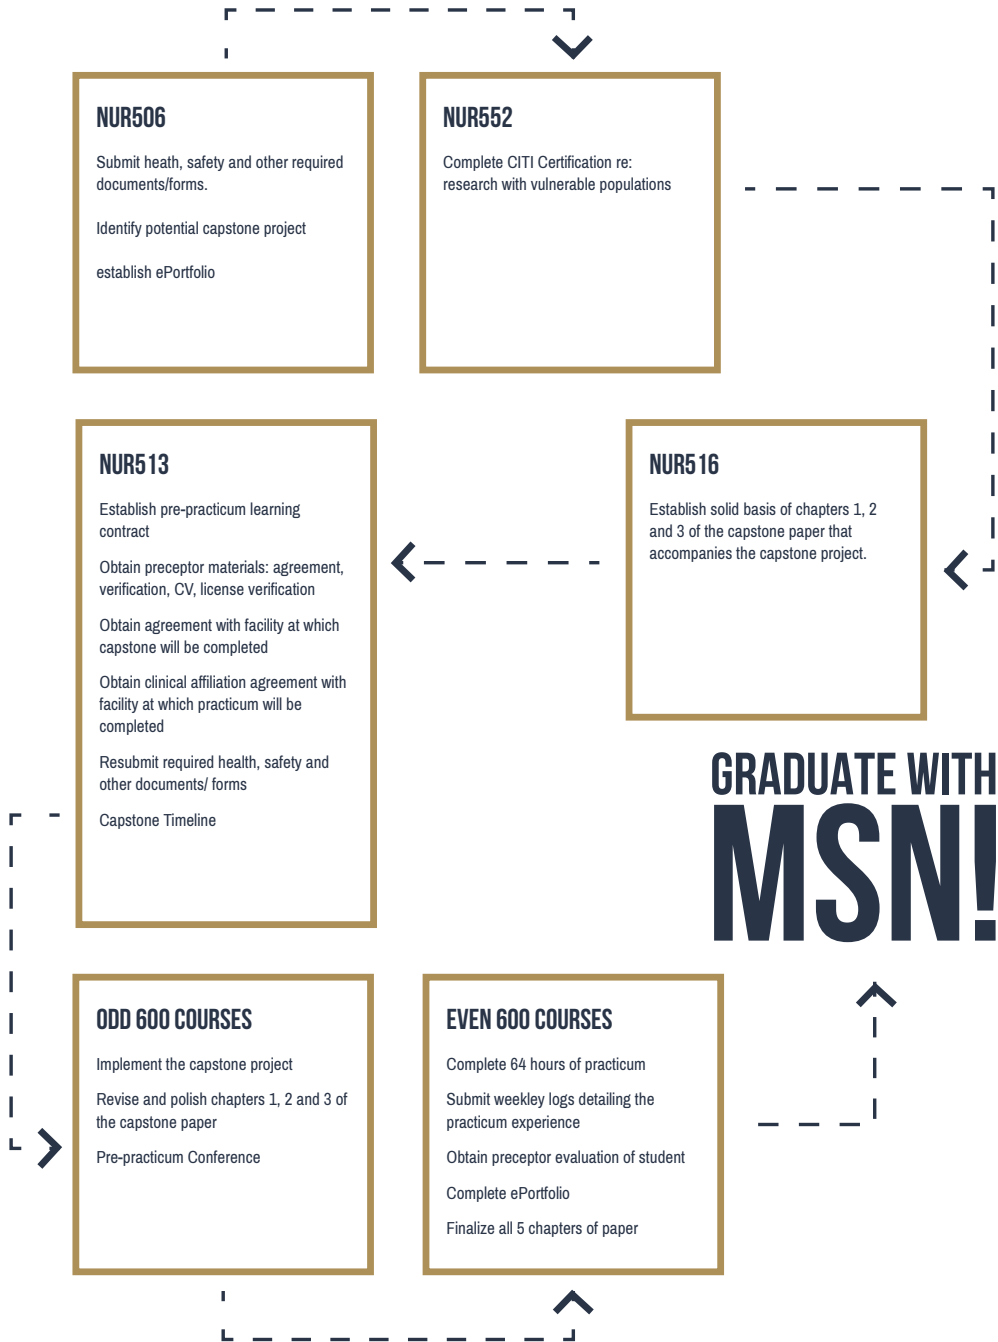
NUR506

Submit heath, safety and other required documents/forms.

Identify potential capstone project

establish ePortfolio

NUR552

Complete CITI Certification re: research with vulnerable populations

NUR513

Establish pre-practicum learning contract

Obtain preceptor materials: agreement, verification, CV, license verification

Obtain agreement with facility at which capstone will be completed

Obtain clinical affiliation agreement with facility at which practicum will be completed

Resubmit required health, safety and other documents/ forms

Capstone Timeline

NUR516

Establish solid basis of chapters 1, 2 and 3 of the capstone paper that accompanies the capstone project.

GRADUATE WITH MSN!

ODD 600 COURSES

Implement the capstone project

Revise and polish chapters 1, 2 and 3 of the capstone paper

Pre-practicum Conference

EVEN 600 COURSES

Complete 64 hours of practicum

Submit weekley logs detailing the practicum experience

Obtain preceptor evaluation of student

Complete ePortfolio

Finalize all 5 chapters of paper